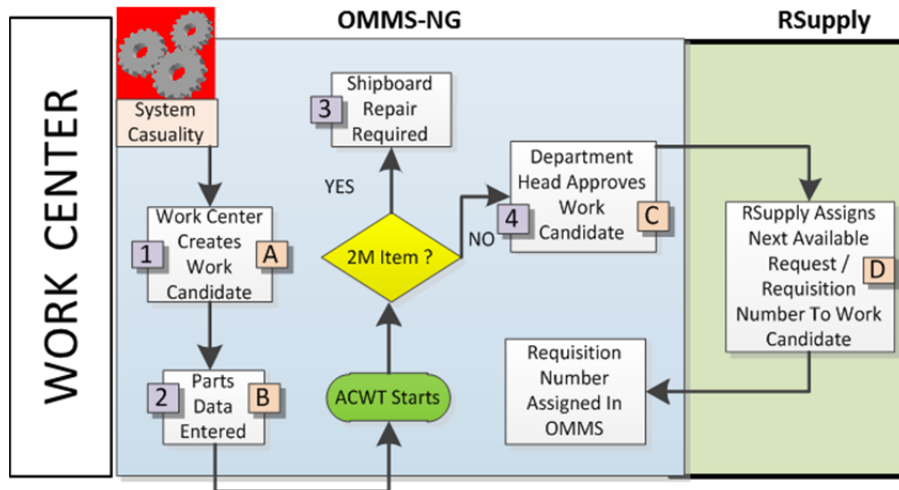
WORK CENTER

OMMS-NG

RSupply

System Casuality

Work Center Creates Work Candidate

1

A

2

Parts Data Entered

B

3

Shipboard Repair Required

YES

2M Item ?

NO

ACWT Starts

4

Department Head Approves Work Candidate

C

Requisition Number Assigned In OMMS

RSupply Assigns Next Available Request / Requisition Number To Work Candidate

D